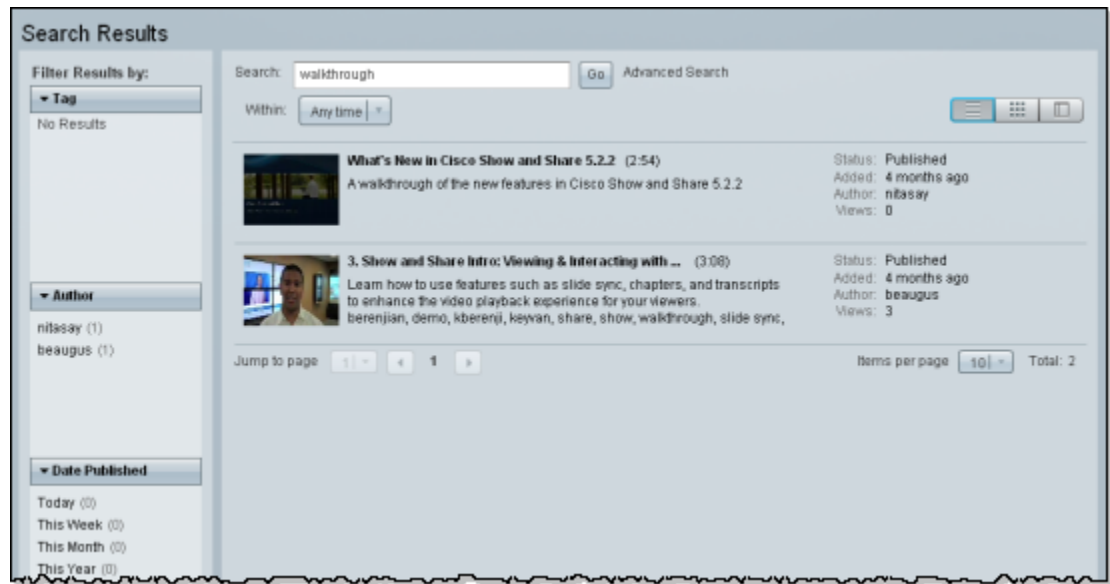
Search Results

Filter Results by:

▾ Tag

No Results

▾ Author

nitasay (1)

beaugus (1)

▾ Date Published

Today (0)

This Week (0)

This Month (0)

This Year (0)

Search: walkthrough Go Advanced Search

Within: Any time

What's New in Cisco Show and Share 5.2.2 (2:54)

A walkthrough of the new features in Cisco Show and Share 5.2.2

Status: Published
Added: 4 months ago
Author: nitasay
Views: 0

3. Show and Share Intro: Viewing & Interacting with ... (3:08)

Learn how to use features such as slide sync, chapters, and transcripts to enhance the video playback experience for your viewers.
berenjian, demo, kberenji, keyvan, share, show, walkthrough, slide sync,

Status: Published
Added: 4 months ago
Author: beaugus
Views: 3

Jump to page 1 1

Items per page 10 Total: 2